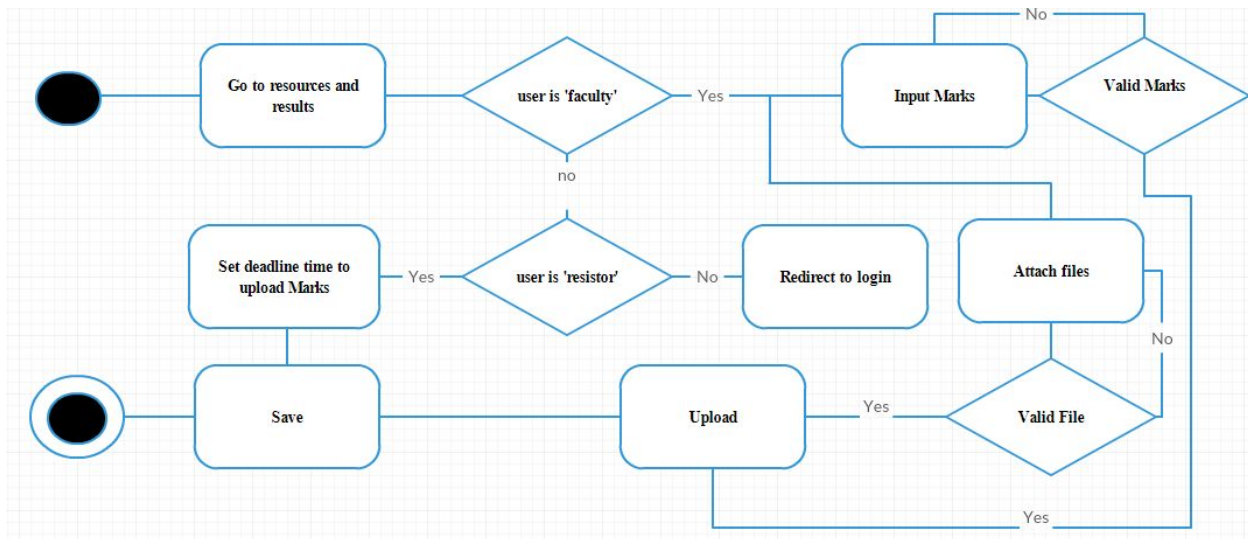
Go to resources and results

user is 'faculty'

Yes

Input Marks

No

Valid Marks

no

Set deadline time to upload Marks

Yes

user is 'resistor'

No

Redirect to login

Attach files

No

Save

Upload

Yes

Valid File

Yes